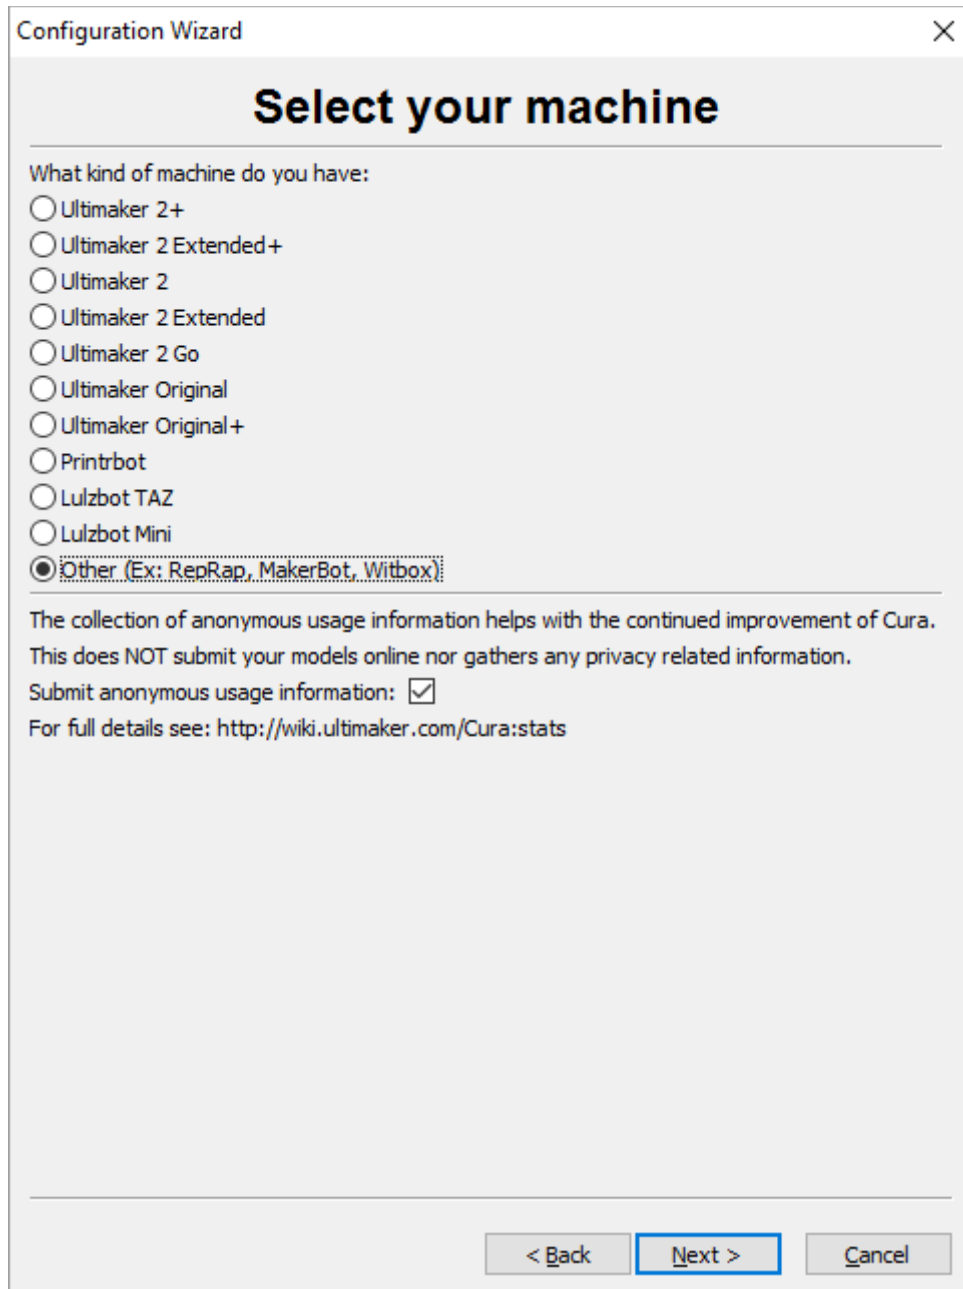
Configuration Wizard

Select your machine

What kind of machine do you have:
Ultimaker 2+
Ultimaker 2 Extended+
Ultimaker 2
Ultimaker 2 Extended
Ultimaker 2 Go
Ultimaker Original
Ultimaker Original+
Printrbot
Lulzbot TAZ
Lulzbot Mini
Other (Ex: RepRap, MakerBot, Witbox)

The collection of anonymous usage information helps with the continued improvement of Cura.
This does NOT submit your models online nor gathers any privacy related information.
Submit anonymous usage information:
For full details see: http://wiki.ultimaker.com/Cura:stats

< Back
Next >
Cancel